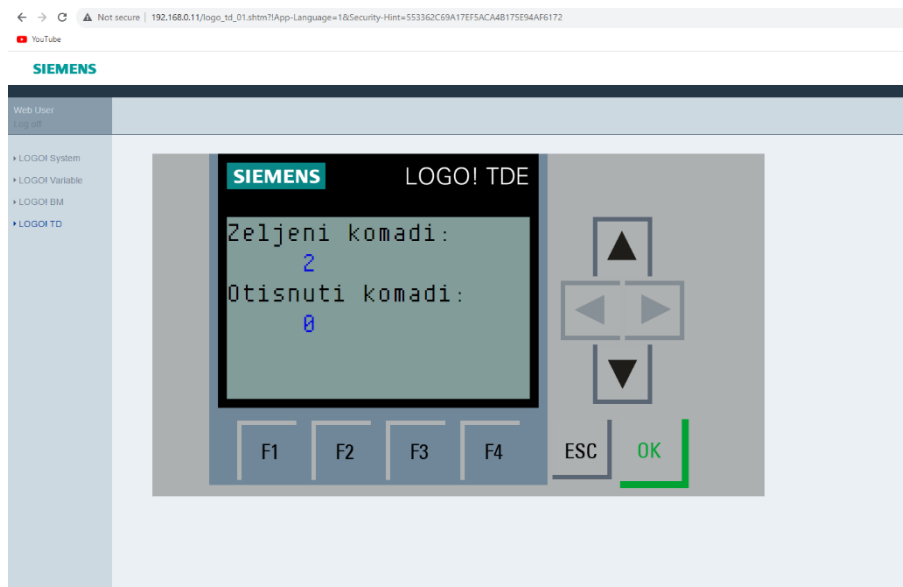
Not secure | 192.168.0.11/logo_td_01.shtm?!App-Language=1&Security-Hint=553362C69A17EF5ACA4B175E94AF6172

YouTube

SIEMENS

Web User
Log off

LOGO! System
LOGO! Variable
LOGO! BM
LOGO! TD

SIEMENS LOGO! TDE

Zeljeni komadi:
2
Otisnuti komadi:
0

F1 F2 F3 F4 ESC OK